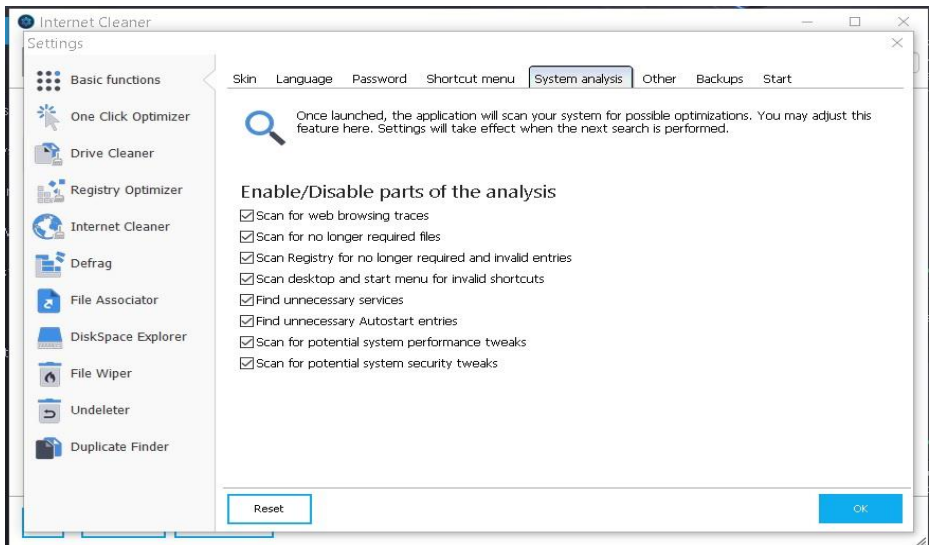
Internet Cleaner

Settings

Basic functions
One Click Optimizer
Drive Cleaner
Registry Optimizer
Internet Cleaner
Defrag
File Associator
DiskSpace Explorer
File Wiper
Undeleter
Duplicate Finder

Skin Language Password Shortcut menu System analysis Other Backups Start

Once launched, the application will scan your system for possible optimizations. You may adjust this feature here. Settings will take effect when the next search is performed.

Enable/Disable parts of the analysis

☑ Scan for web browsing traces
☑ Scan for no longer required files
☑ Scan Registry for no longer required and invalid entries
☑ Scan desktop and start menu for invalid shortcuts
☑ Find unnecessary services
☑ Find unnecessary Autostart entries
☑ Scan for potential system performance tweaks
☑ Scan for potential system security tweaks

Reset

OK